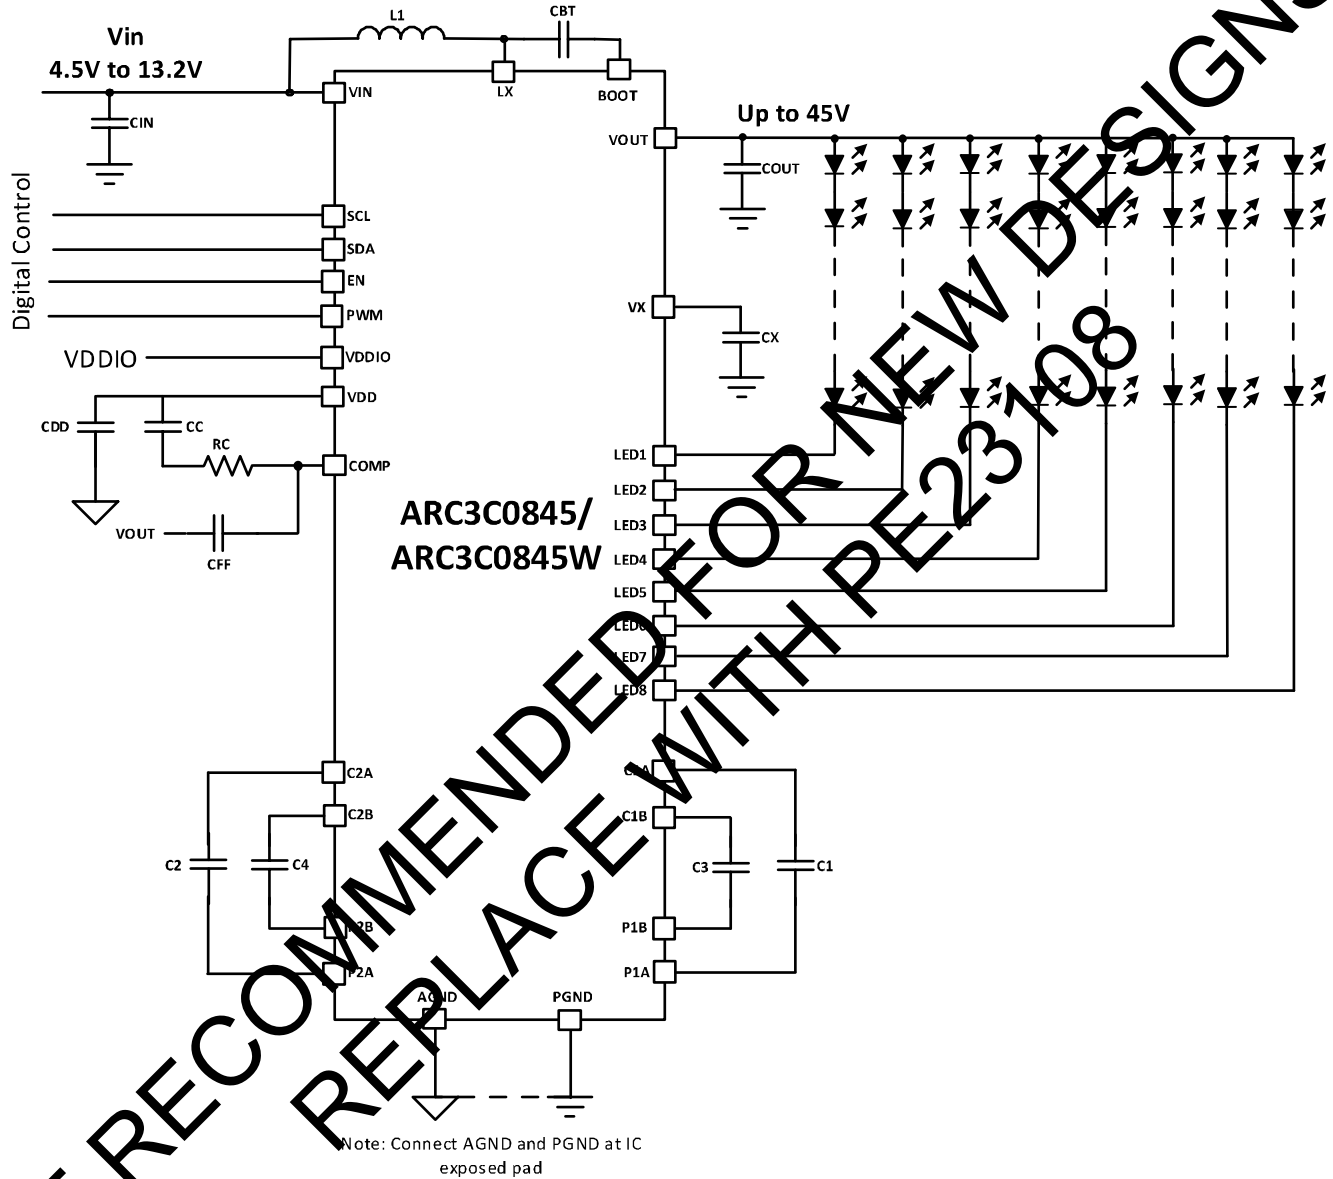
Vin
4.5V to 13.2V

L1
CBT
LX
BOOT
VIN
CIN

Up to 45V
VOUT
COUT

Digital Control
SCL
SDA
EN
PWM
VDDIO
VDDIO
VDD
CDD
CC
RC
COMP
VOUT
CFF

VX
CX

LED1
LED2
LED3
LED4
LED5
LED6
LED7
LED8

ARC3C0845/
ARC3C0845W

C2A
C2B
C2
C4
P2B
P2A
C1A
C1B
C3
C1
P1B
P1A
AGND
PGND

Note: Connect AGND and PGND at IC exposed pad

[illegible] RECOMMENDED FOR NEW DESIGNS
REPLACE WITH PE23108